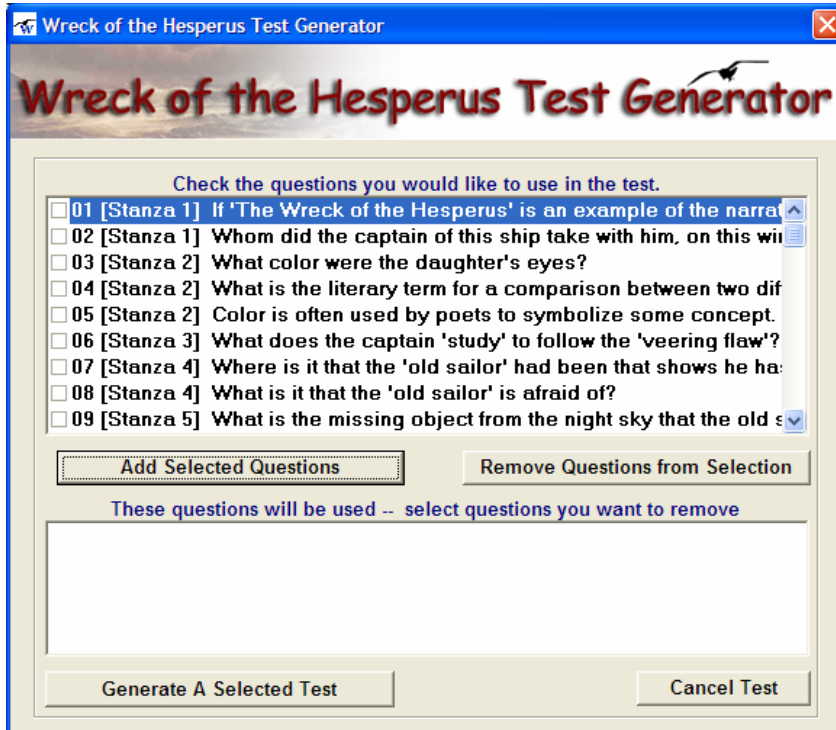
Wreck of the Hesperus Test Generator

Wreck of the Hesperus Test Generator

Check the questions you would like to use in the test.

01 [Stanza 1] If 'The Wreck of the Hesperus' is an example of the narrat
02 [Stanza 1] Whom did the captain of this ship take with him, on this wi
03 [Stanza 2] What color were the daughter's eyes?
04 [Stanza 2] What is the literary term for a comparison between two dif
05 [Stanza 2] Color is often used by poets to symbolize some concept.
06 [Stanza 3] What does the captain 'study' to follow the 'veering flaw'?
07 [Stanza 4] Where is it that the 'old sailor' had been that shows he ha
08 [Stanza 4] What is it that the 'old sailor' is afraid of?
09 [Stanza 5] What is the missing object from the night sky that the old s

Add Selected Questions

Remove Questions from Selection

These questions will be used -- select questions you want to remove

Generate A Selected Test

Cancel Test